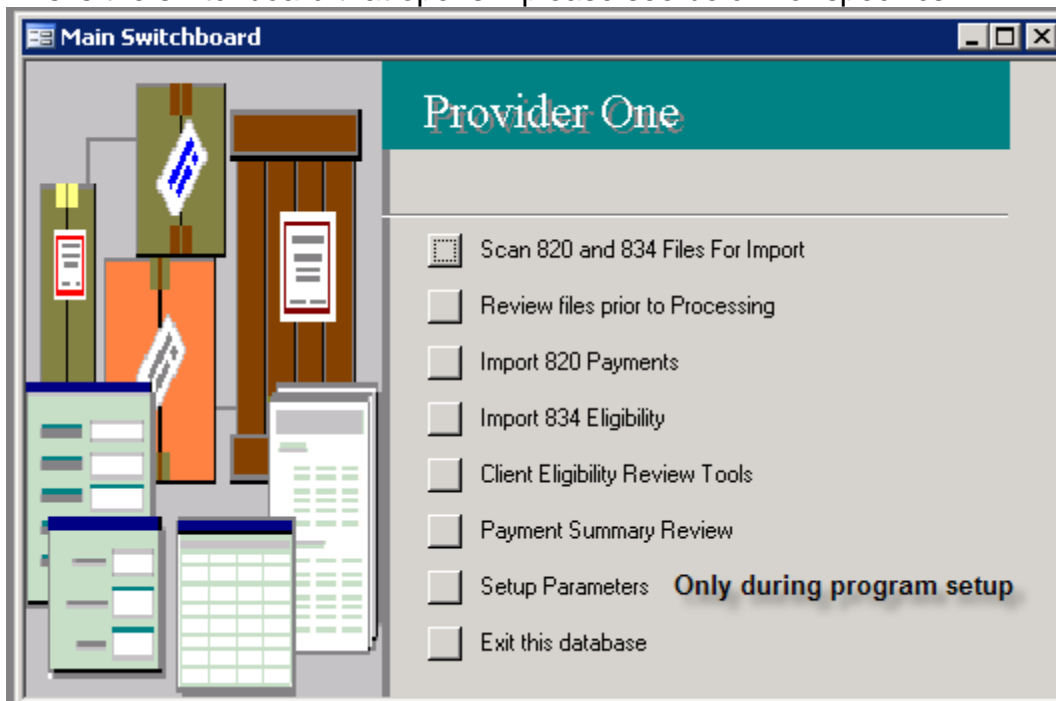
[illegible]

Main Switchboard

Provider One

Scan 820 and 834 Files For Import

Review files prior to Processing

Import 820 Payments

Import 834 Eligibility

Client Eligibility Review Tools

Payment Summary Review

Setup Parameters Only during program setup

Exit this database